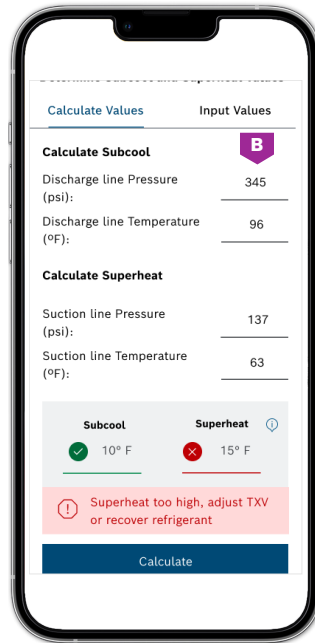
Calculate Values

Input Values

Calculate Subcool

B

Discharge line Pressure (psi):

345

Discharge line Temperature (ºF):

96

Calculate Superheat

Suction line Pressure (psi):

137

Suction line Temperature (ºF):

63

Subcool

10º F

Superheat

15º F

Superheat too high, adjust TXV or recover refrigerant

Calculate